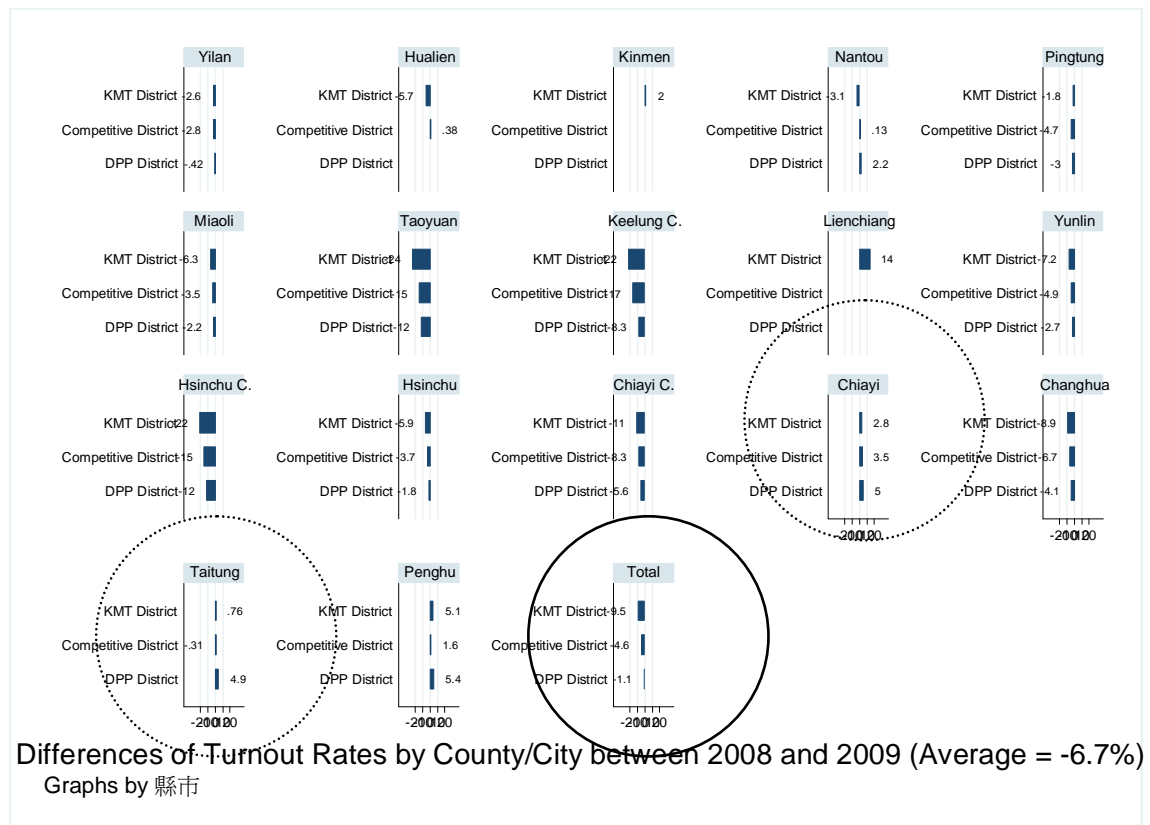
Yilan
KMT District -2.6
Competitive District -2.8
DPP District -.42

Hualien
KMT District -5.7
Competitive District .38
DPP District

Kinmen
KMT District 2
Competitive District
DPP District

Nantou
KMT District -3.1
Competitive District .13
DPP District 2.2

Pingtung
KMT District -1.8
Competitive District -4.7
DPP District -3

Miaoli
KMT District -6.3
Competitive District -3.5
DPP District -2.2

Taoyuan
KMT District -24
Competitive District -15
DPP District -12

Keelung C.
KMT District -22
Competitive District -17
DPP District -8.3

Lienchiang
KMT District 14
Competitive District
DPP District

Yunlin
KMT District -7.2
Competitive District -4.9
DPP District -2.7

Hsinchu C.
KMT District -22
Competitive District -15
DPP District -12

Hsinchu
KMT District -5.9
Competitive District -3.7
DPP District -1.8

Chiayi C.
KMT District -11
Competitive District -8.3
DPP District -5.6

Chiayi
KMT District 2.8
Competitive District 3.5
DPP District 5
-201012 20

Changhua
KMT District -8.9
Competitive District -6.7
DPP District -4.1
-201012 20

Taitung
KMT District .76
Competitive District -.31
DPP District 4.9
-201012 20

Penghu
KMT District 5.1
Competitive District 1.6
DPP District 5.4
-201012 20

Total
KMT District -9.5
Competitive District -4.6
DPP District -1.1
-201012 20

Differences of Turnout Rates by County/City between 2008 and 2009 (Average = -6.7%)
Graphs by 縣市